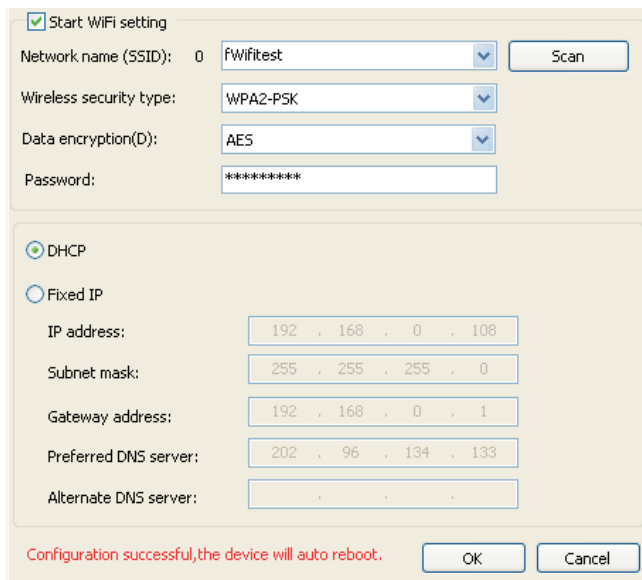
Start WiFi setting

Network name (SSID): 0 fWifitest Scan

Wireless security type: WPA2-PSK

Data encryption(D): AES

Password: *********

DHCP

Fixed IP

IP address: 192 . 168 . 0 . 108

Subnet mask: 255 . 255 . 255 . 0

Gateway address: 192 . 168 . 0 . 1

Preferred DNS server: 202 . 96 . 134 . 133

Alternate DNS server: . . .

Configuration successful,the device will auto reboot. OK Cancel